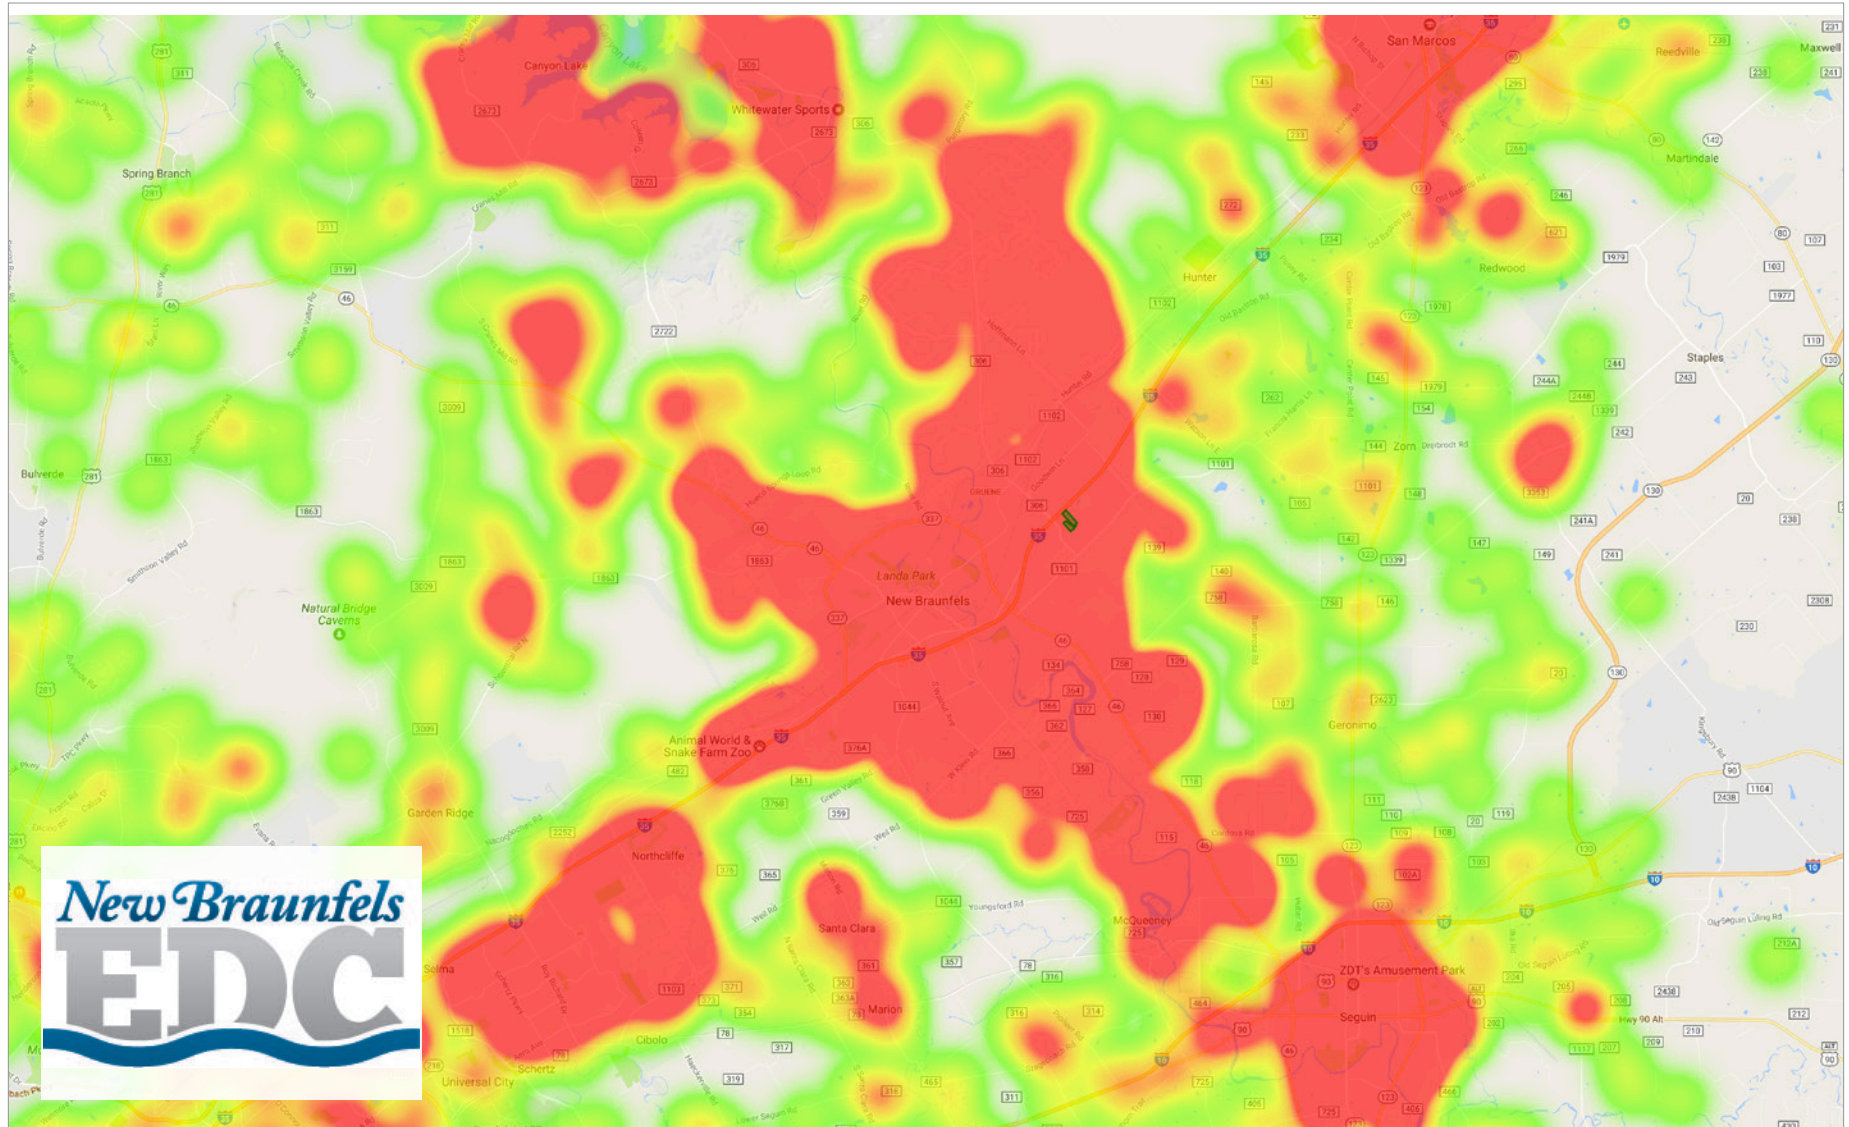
San Marcos
Maxwell
Reedville
Canyon Lake
Whitewater Sports
Martindale
Spring Branch
Hunter
Redwood
Staples
Zorn
Bulverde
Landa Park
New Braunfels
Natural Bridge Caverns
Geronimo
Animal World & Snake Farm Zoo
Garden Ridge
Northcliffe
Santa Clara
McQueeney
ZDT's Amusement Park
Selma
Marion
Seguin
Cibolo
Schertz
Universal City
Hwy 90 Alt
New Braunfels
EDC